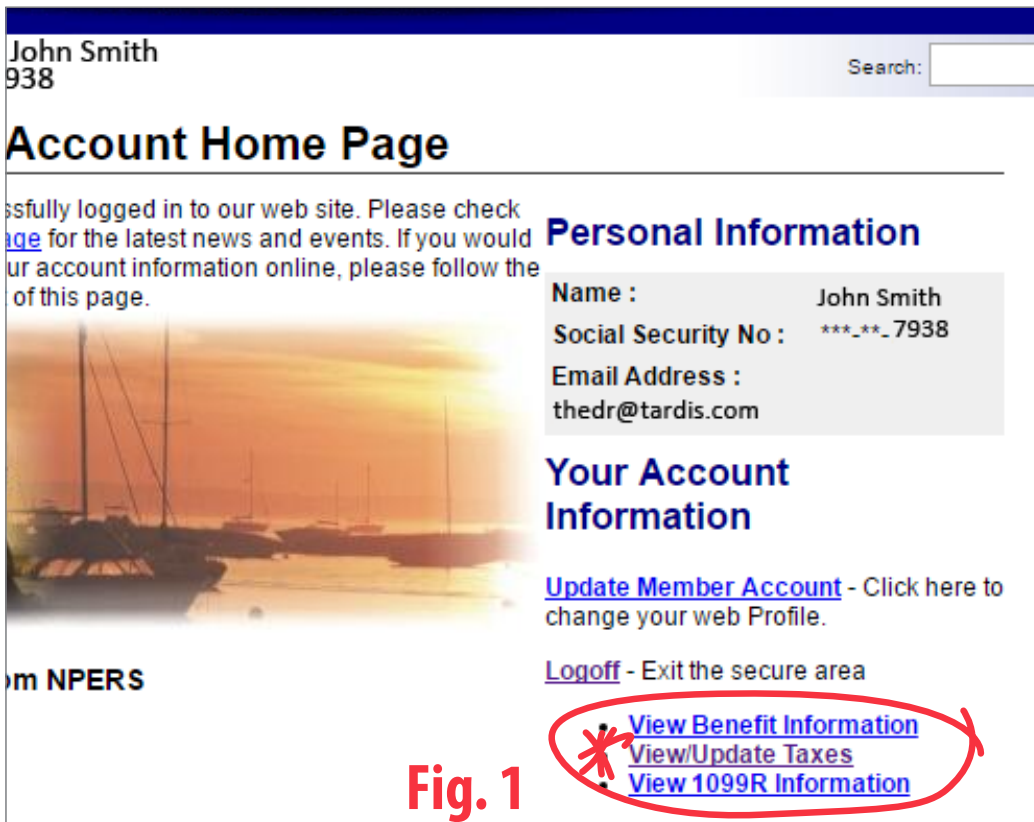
John Smith
938

Search:

Account Home Page

ssfully logged in to our web site. Please check age for the latest news and events. If you would ur account information online, please follow the of this page.

om NPERS

Personal Information

Name : John Smith
Social Security No : ***-**-7938
Email Address : thedr@tardis.com

Your Account Information

Update Member Account - Click here to change your web Profile.

Logoff - Exit the secure area

- View Benefit Information
- View/Update Taxes
- View 1099R Information

Fig. 1